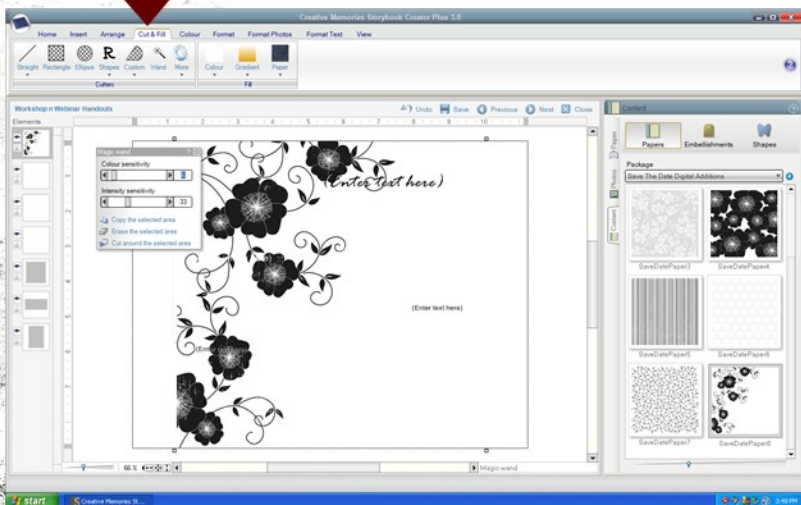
Creative Memories Storybook Creator Plus 3.0

Home Insert Arrange Cut & Fill Colour Format Format Photos Format Text View

Straight Rectangle Ellipse Shapes Custom Hand More
Cutters
Colour Gradient Paper
Fill

Workshop n Webinar Handouts
Undo Save Previous Next Close

Elements

Magic wand
Colour sensitivity
Intensity sensitivity
33
Copy the selected area
Erase the selected area
Cut around the selected area

(Enter text here)

(Enter text here)

Content
Papers Embellishments Shapes
Package
Save The Date Digital Additions
SaveDatePaper3 SaveDatePaper4
SaveDatePaper5 SaveDatePaper6
SaveDatePaper7 SaveDatePaper8

Pages Photos Content

Magic wand

start Creative Memories St...